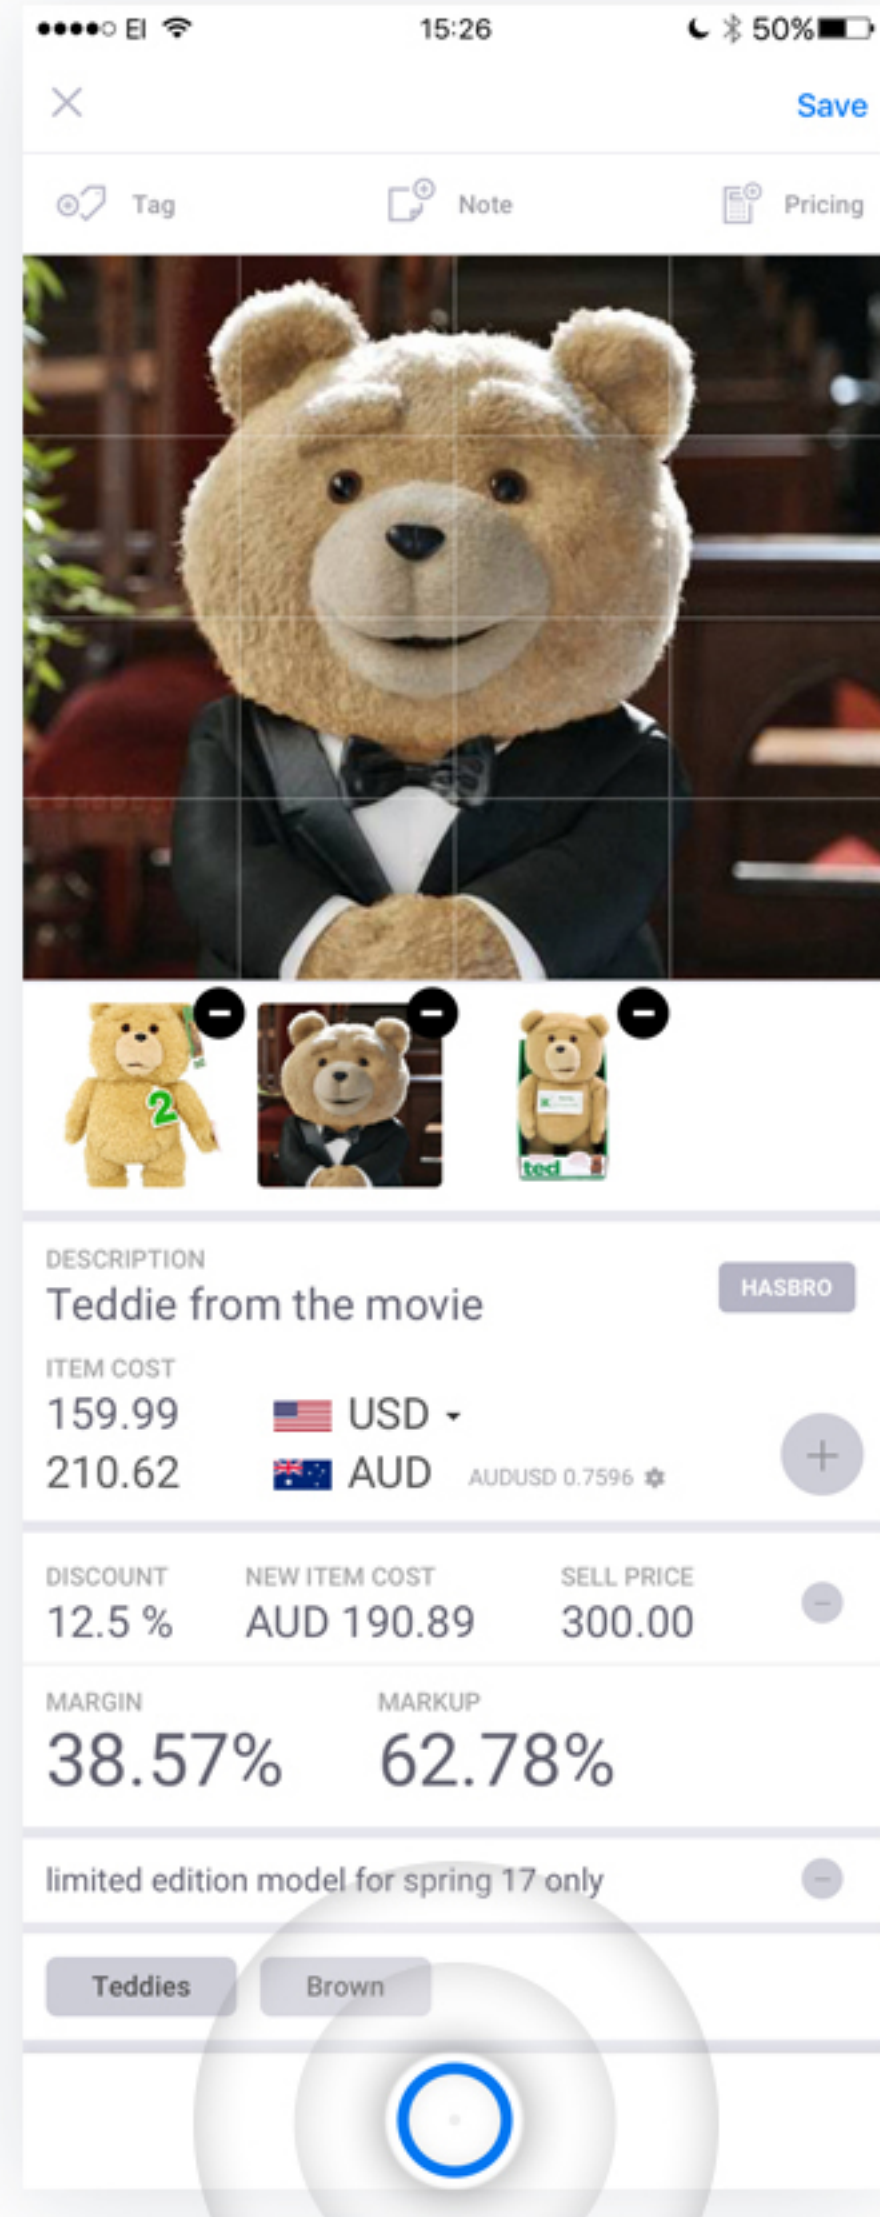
●●●●○ EI 15:26 50%

Save

Tag Note Pricing

2

ted

DESCRIPTION
Teddie from the movie
HASBRO

ITEM COST
159.99 USD
210.62 AUD AUDUSD 0.7596

DISCOUNT
12.5 %
NEW ITEM COST
AUD 190.89
SELL PRICE
300.00

MARGIN
38.57%
MARKUP
62.78%

limited edition model for spring 17 only

Teddies Brown